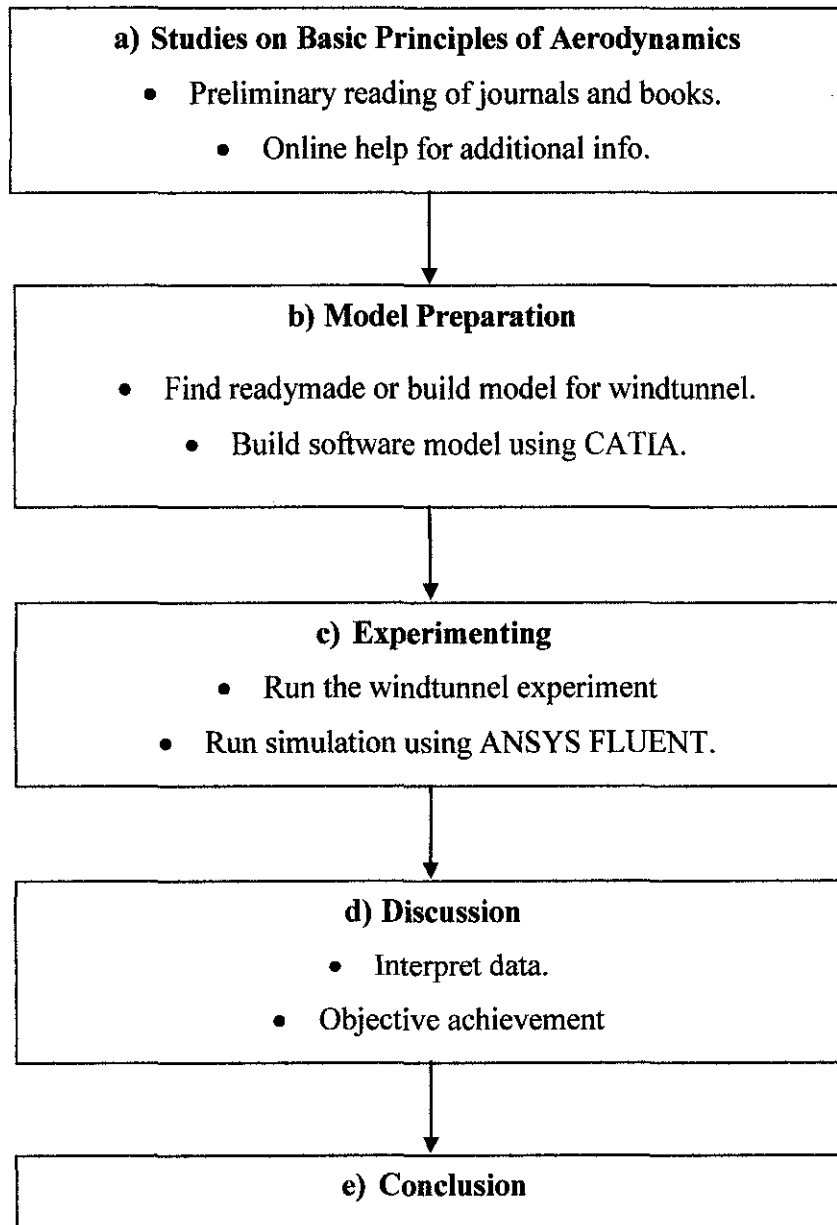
a) Studies on Basic Principles of Aerodynamics

- Preliminary reading of journals and books.
- Online help for additional info.

b) Model Preparation

- Find readymade or build model for windtunnel.
- Build software model using CATIA.

c) Experimenting

- Run the windtunnel experiment
- Run simulation using ANSYS FLUENT.

d) Discussion

- Interpret data.
- Objective achievement

e) Conclusion